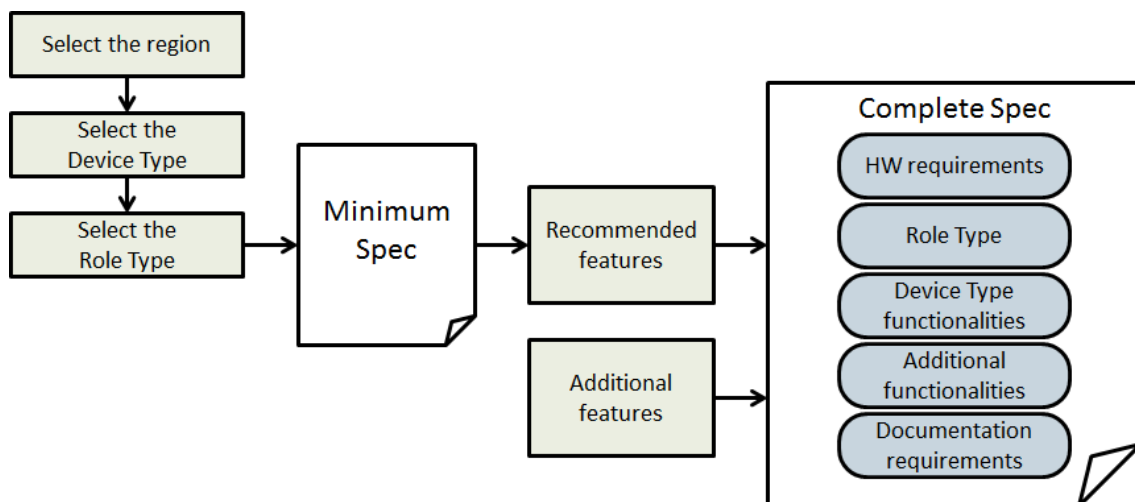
Select the region

Select the Device Type

Select the Role Type

Minimum Spec

Recommended features

Additional features

Complete Spec

HW requirements

Role Type

Device Type functionalities

Additional functionalities

Documentation requirements